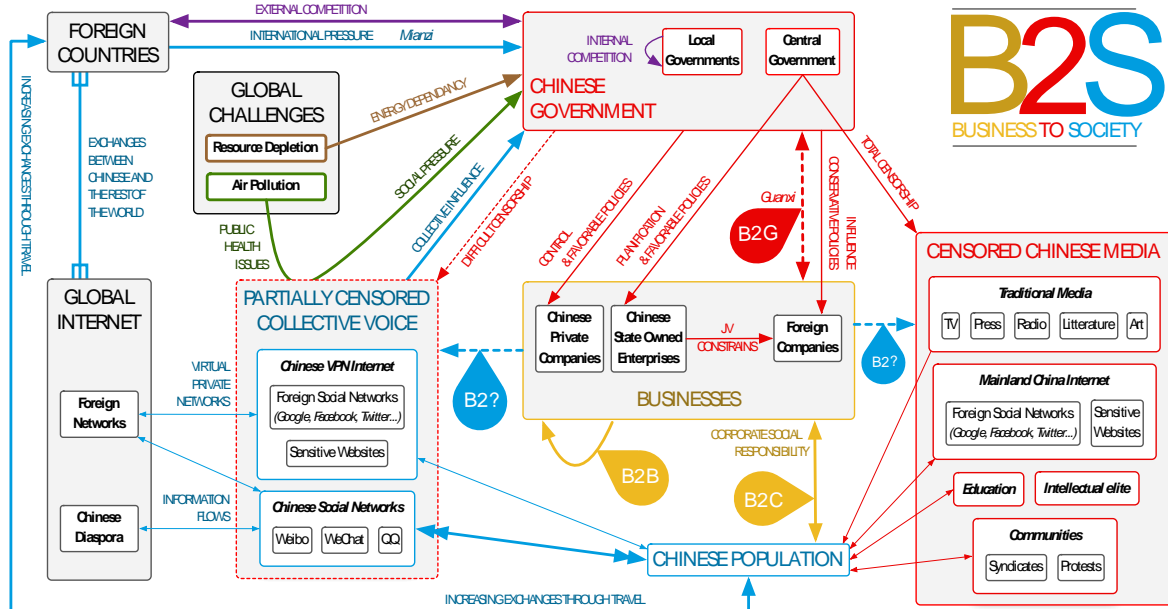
FOREIGN COUNTRIES

EXTERNAL COMPETITION

INTERNATIONAL PRESSURE Mianzi

INTERNAL COMPETITION

Local Governments

Central Government

CHINESE GOVERNMENT

B2S
BUSINESS TO SOCIETY

INCREASING EXCHANGES THROUGH TRAVEL

EXCHANGES BETWEEN CHINESE AND THE REST OF THE WORLD

GLOBAL CHALLENGES

Resource Depletion

Air Pollution

ENERGY DEPENDANCY

SOCIAL PRESSURE

COLLECTIVE INFLUENCE

DIFFICULT CENSORSHIP

CONTROL & FAVORABLE POLICIES

PLANIFICATION & FAVORABLE POLICIES

Guanxi

B2G

CONSERVATIVE POLICIES

INFLUENCE

TOTAL CENSORSHIP

CENSORED CHINESE MEDIA

PUBLIC HEALTH ISSUES

GLOBAL INTERNET

PARTIALLY CENSORED COLLECTIVE VOICE

Chinese Private Companies

Chinese State Owned Enterprises

JV CONSTRAINS

Foreign Companies

Traditional Media

TV | Press | Radio | Litterature | Art

VIRTUAL PRIVATE NETWORKS

Chinese VPN Internet

Foreign Social Networks (Google, Facebook, Twitter...)

Sensitive Websites

B2?

BUSINESSES

B2?

Mainland China Internet

Foreign Social Networks (Google, Facebook, Twitter...)

Sensitive Websites

Foreign Networks

CORPORATE SOCIAL RESPONSIBILITY

B2B

B2C

Education

Intellectual elite

INFORMATION FLOWS

Chinese Social Networks

Weibo | WeChat | QQ

Chinese Diaspora

CHINESE POPULATION

Communities

Syndicates | Protests

INCREASING EXCHANGES THROUGH TRAVEL